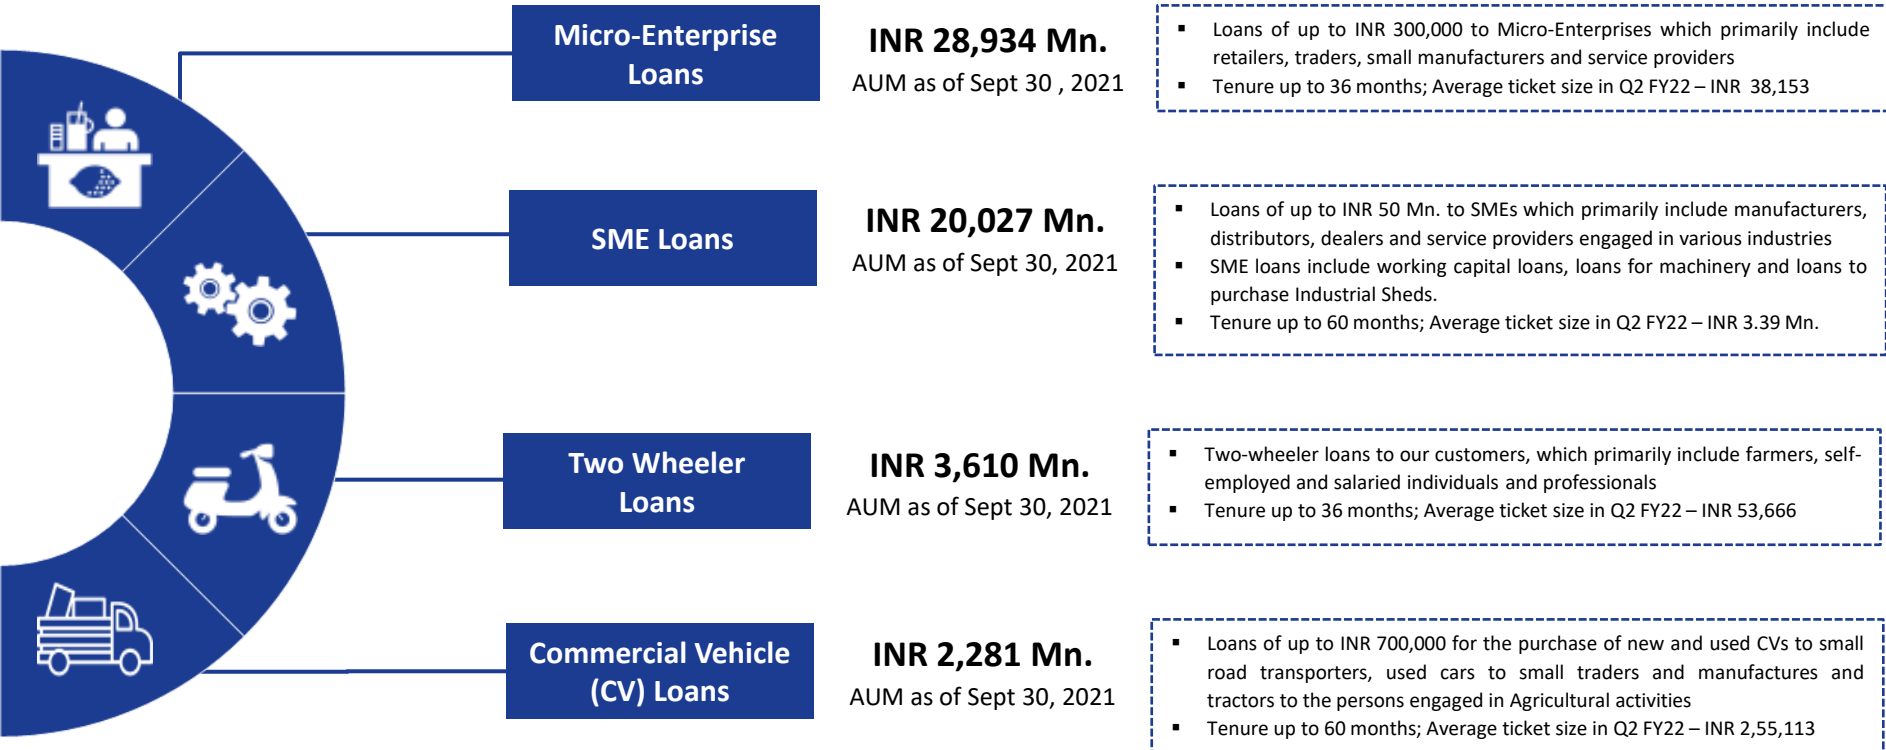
Micro-Enterprise Loans

INR 28,934 Mn.
AUM as of Sept 30 , 2021

- Loans of up to INR 300,000 to Micro-Enterprises which primarily include retailers, traders, small manufacturers and service providers
- Tenure up to 36 months; Average ticket size in Q2 FY22 – INR 38,153

SME Loans

INR 20,027 Mn.
AUM as of Sept 30, 2021

- Loans of up to INR 50 Mn. to SMEs which primarily include manufacturers, distributors, dealers and service providers engaged in various industries
- SME loans include working capital loans, loans for machinery and loans to purchase Industrial Sheds.
- Tenure up to 60 months; Average ticket size in Q2 FY22 – INR 3.39 Mn.

Two Wheeler Loans

INR 3,610 Mn.
AUM as of Sept 30, 2021

- Two-wheeler loans to our customers, which primarily include farmers, self-employed and salaried individuals and professionals
- Tenure up to 36 months; Average ticket size in Q2 FY22 – INR 53,666

Commercial Vehicle (CV) Loans

INR 2,281 Mn.
AUM as of Sept 30, 2021

- Loans of up to INR 700,000 for the purchase of new and used CVs to small road transporters, used cars to small traders and manufactures and tractors to the persons engaged in Agricultural activities
- Tenure up to 60 months; Average ticket size in Q2 FY22 – INR 2,55,113